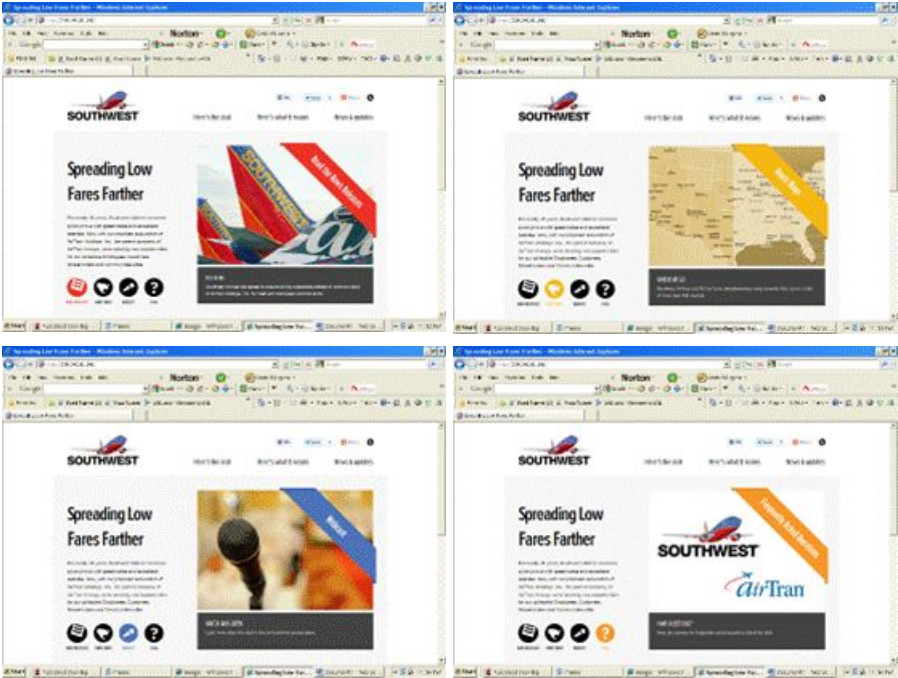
Spreading Low Fares Farther - Windows Internet Explorer

Norton

Google

SOUTHWEST

Here's the deal

Here's what it means

News & updates

Spreading Low Fares Farther

Read the News Releases

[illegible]

Spreading Low Fares Farther - Windows Internet Explorer

Norton

Google

SOUTHWEST

Here's the deal

Here's what it means

News & updates

Spreading Low Fares Farther

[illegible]

Spreading Low Fares Farther - Windows Internet Explorer

Norton

Google

SOUTHWEST

Here's the deal

Here's what it means

News & updates

Spreading Low Fares Farther

Webcast

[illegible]

Spreading Low Fares Farther - Windows Internet Explorer

Norton

Google

SOUTHWEST

Here's the deal

Here's what it means

News & updates

Spreading Low Fares Farther

Frequently Asked Questions

SOUTHWEST

AirTran

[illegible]